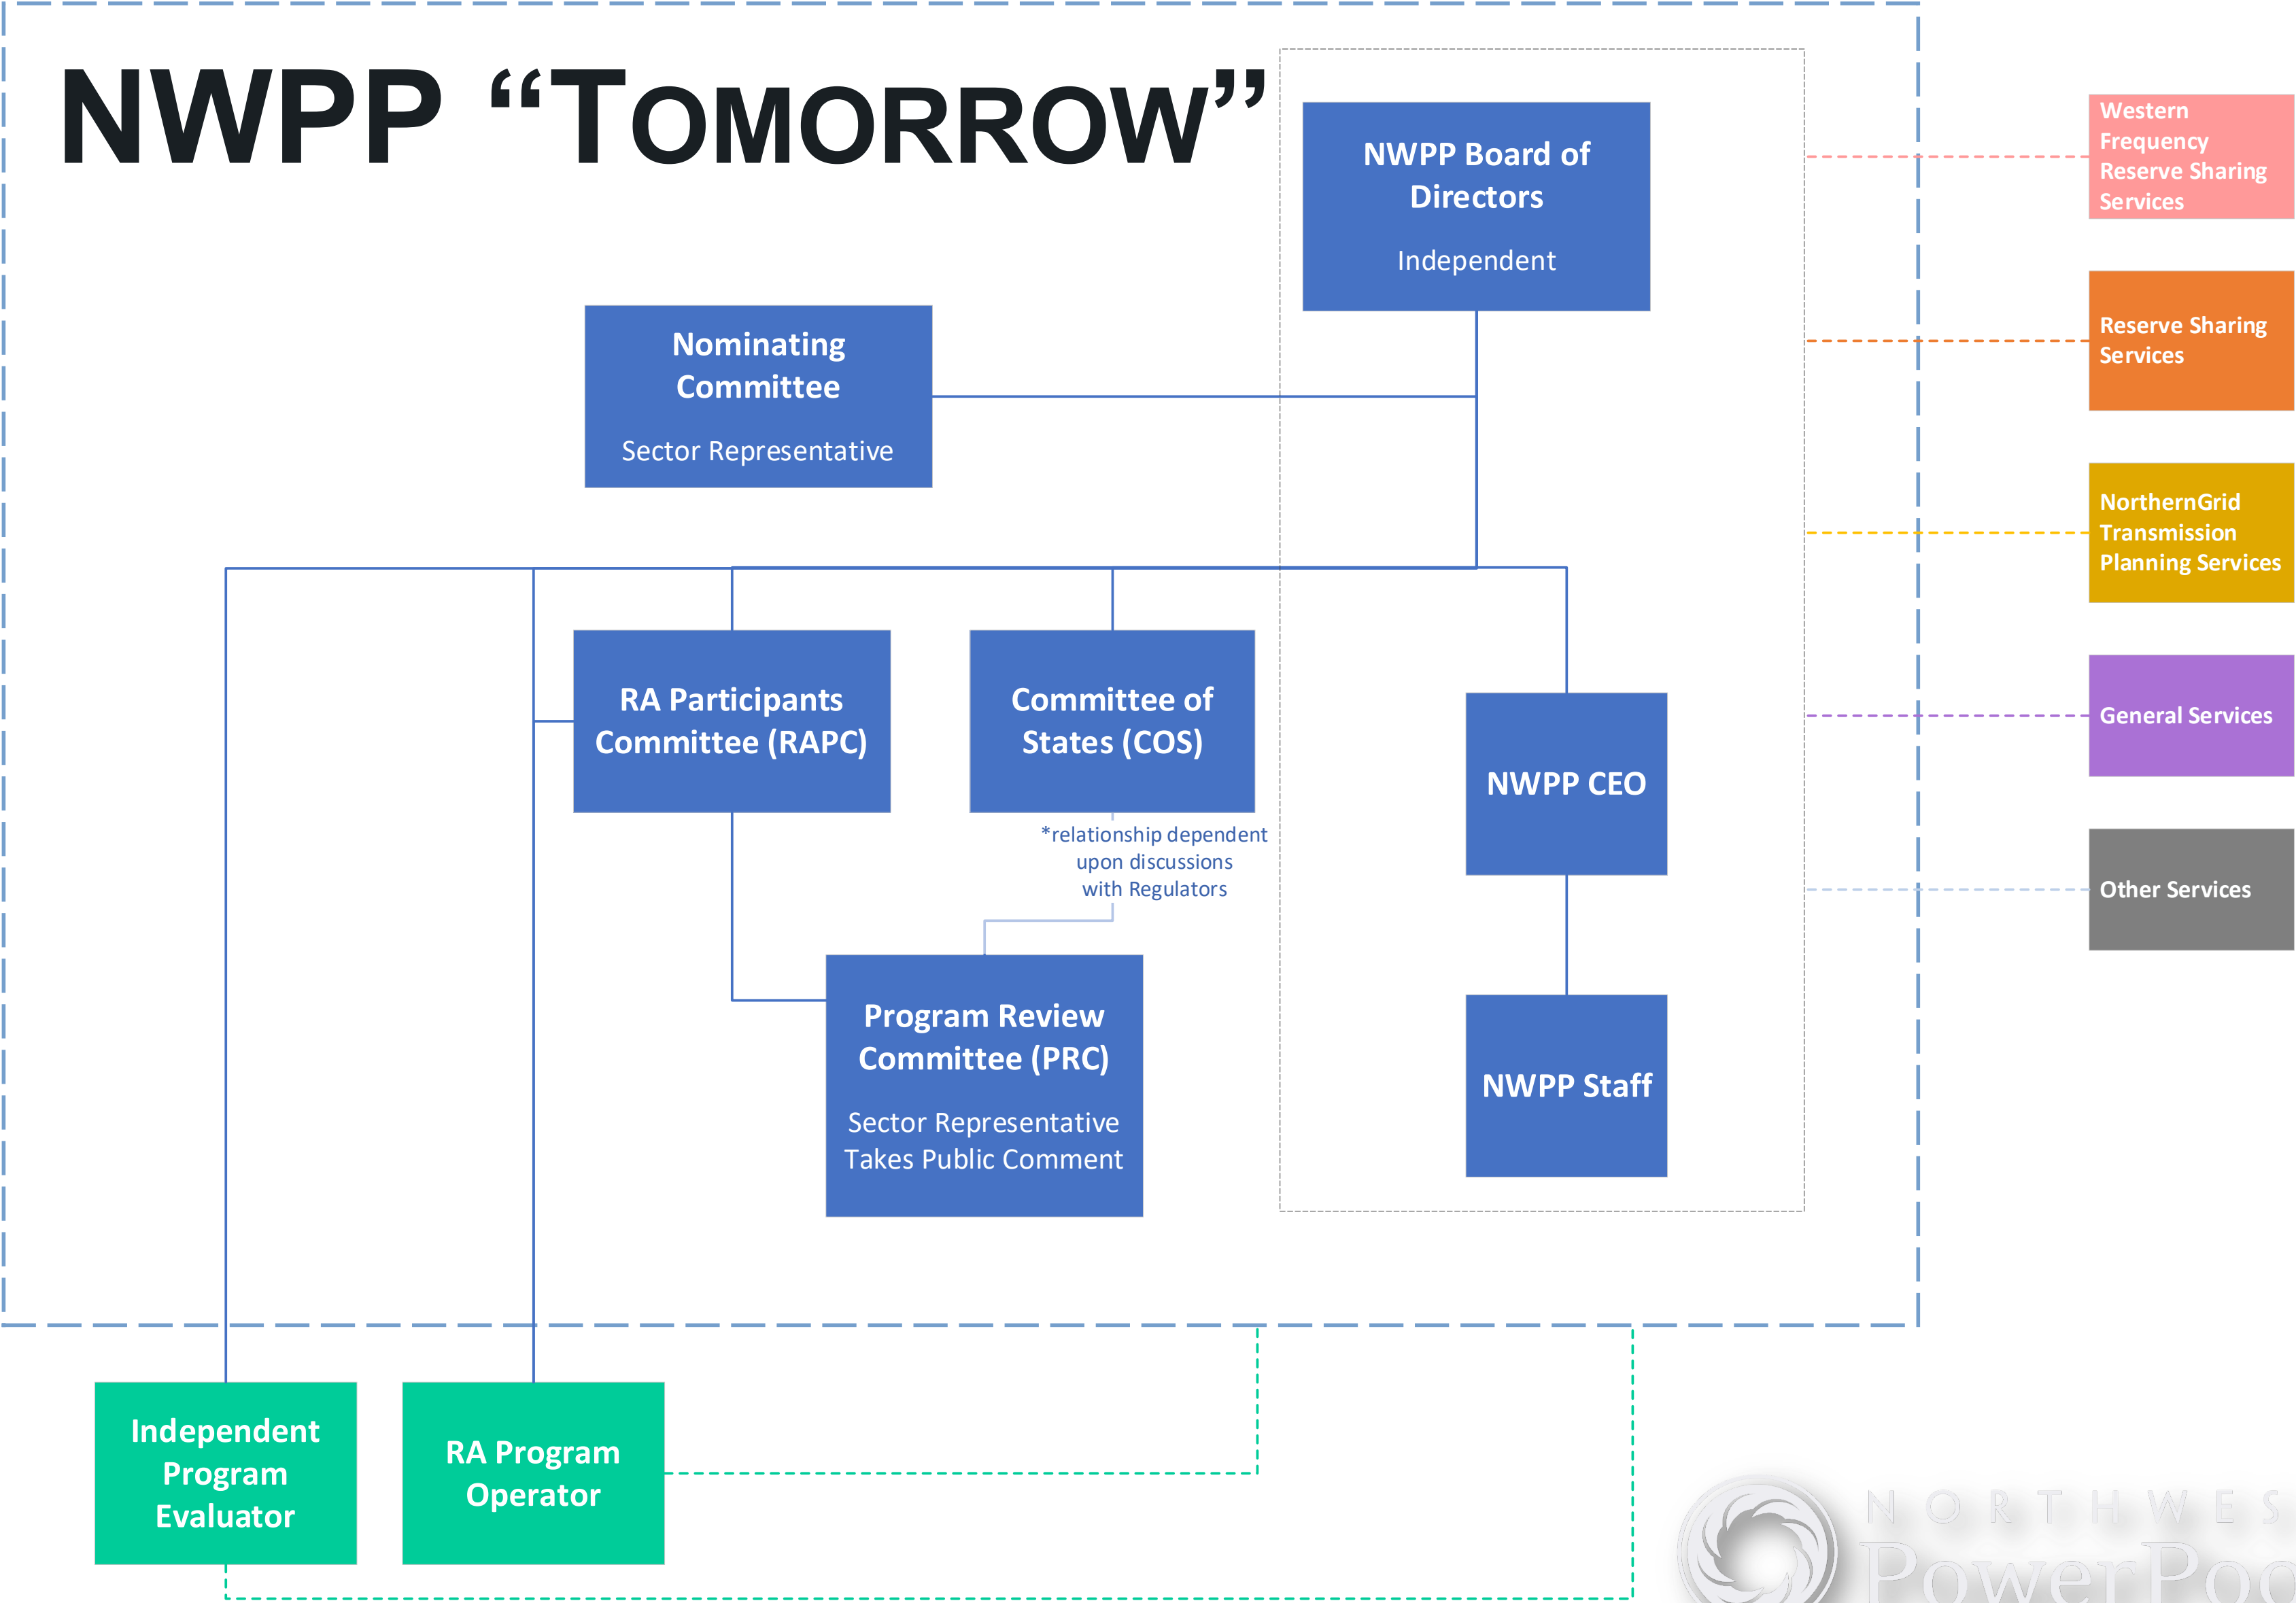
NWPP "TOMORROW"

NWPP Board of Directors

Independent

Nominating Committee

Sector Representative

RA Participants Committee (RAPC)

Committee of States (COS)

*relationship dependent upon discussions with Regulators

NWPP CEO

Program Review Committee (PRC)

Sector Representative
Takes Public Comment

NWPP Staff

Western Frequency Reserve Sharing Services

Reserve Sharing Services

NorthernGrid Transmission Planning Services

General Services

Other Services

Independent Program Evaluator

RA Program Operator

NORTHWES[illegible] PowerPoo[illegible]